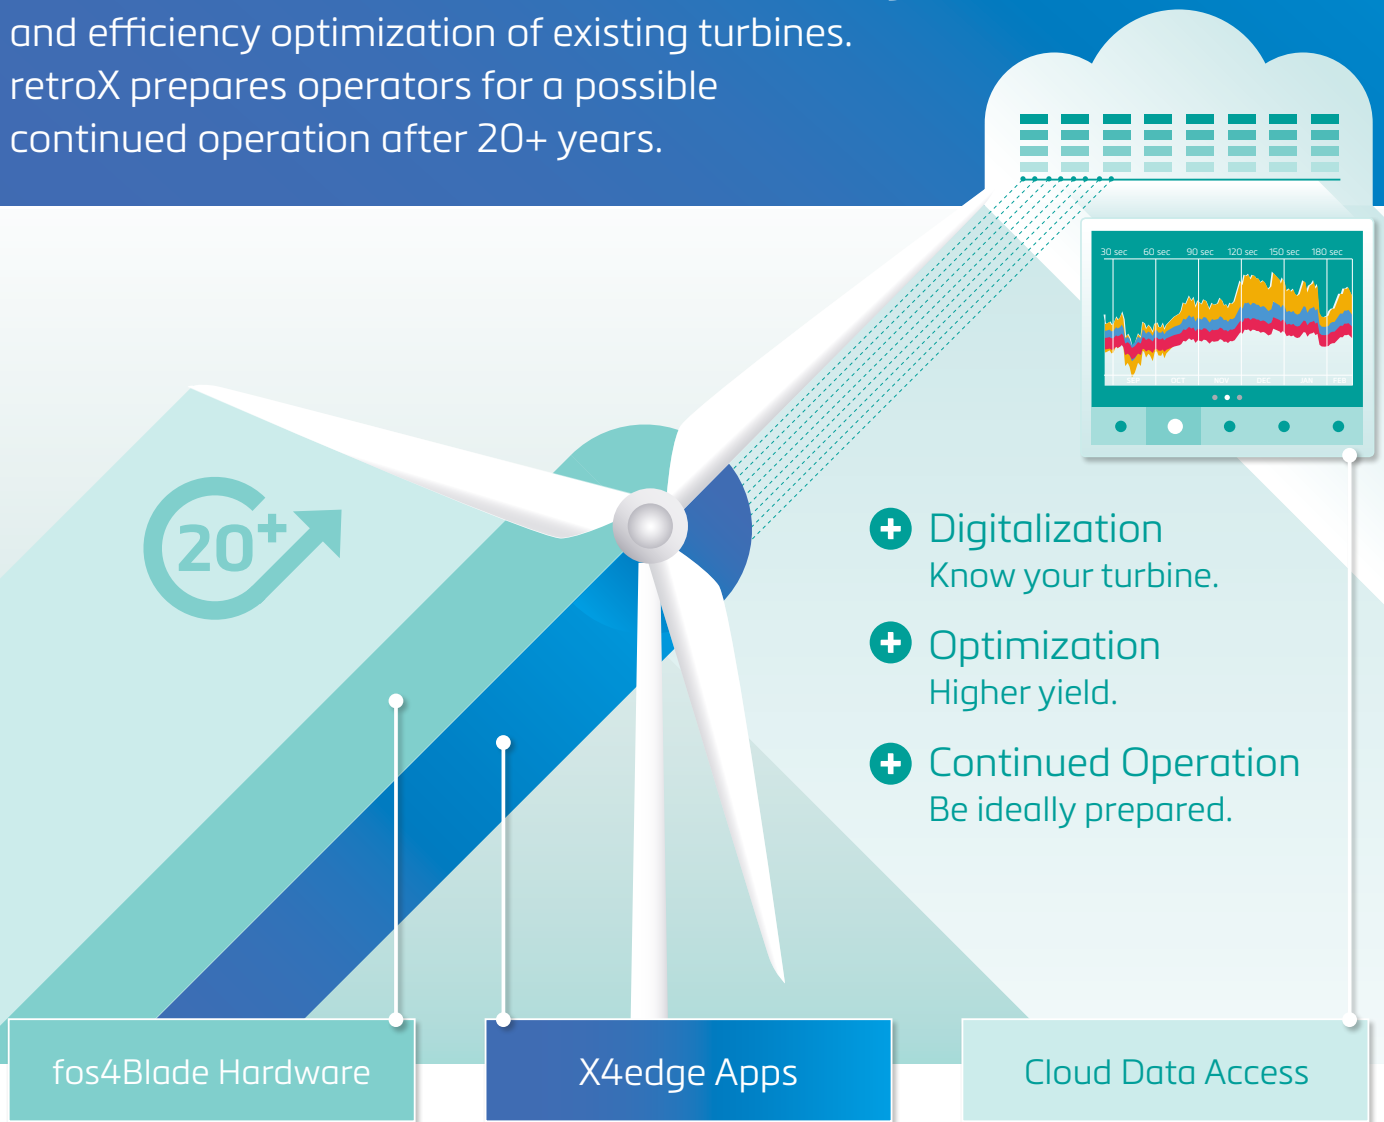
and efficiency optimization of existing turbines. retroX prepares operators for a possible continued operation after 20+ years.

30 sec 60 sec 90 sec 120 sec 150 sec 180 sec

$20^+$

Digitalization
Know your turbine.

Optimization
Higher yield.

Continued Operation
Be ideally prepared.

fos4Blade Hardware

X4edge Apps

Cloud Data Access